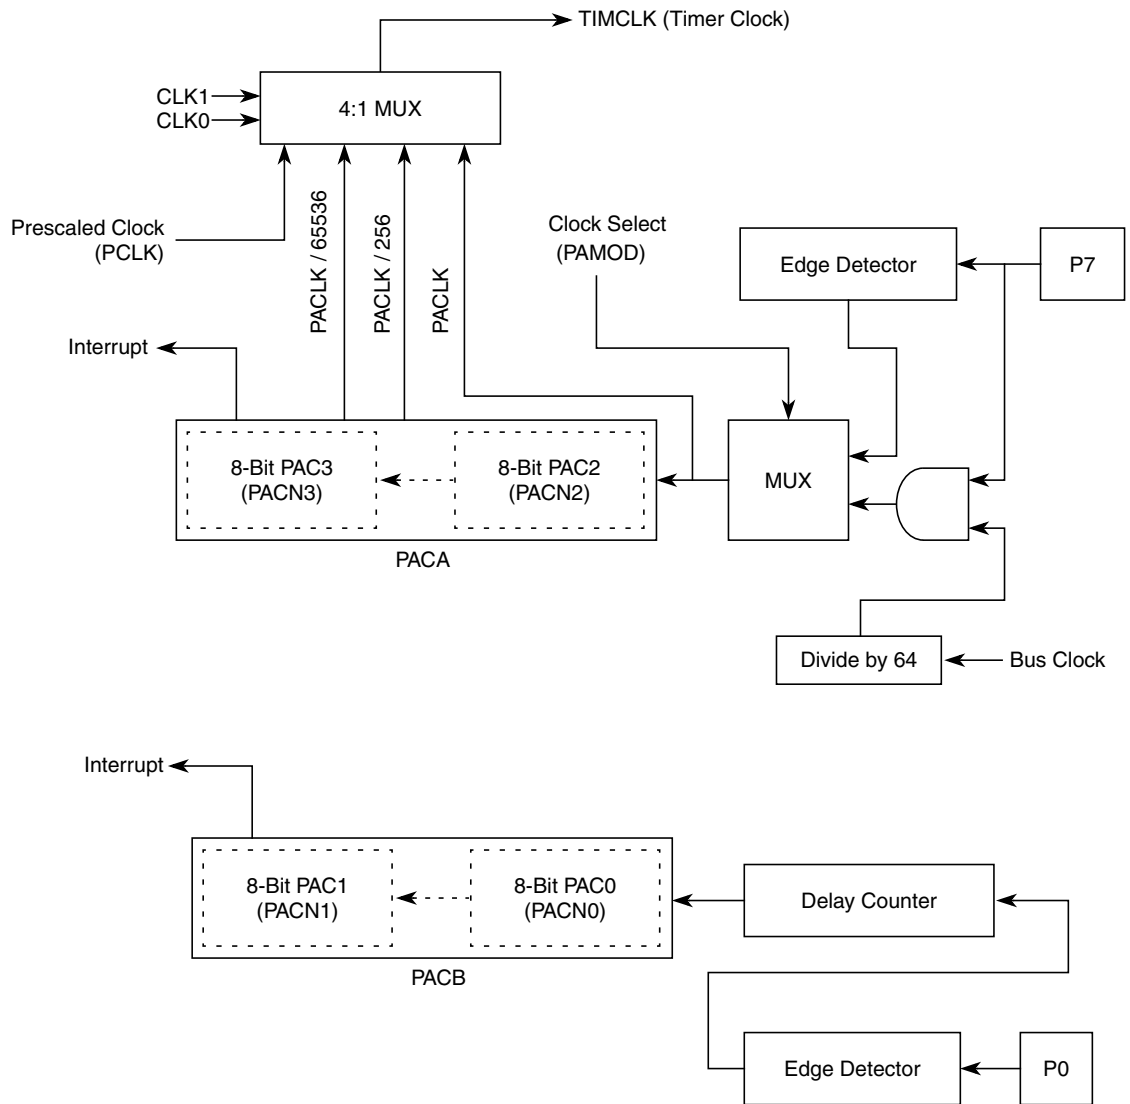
TIMCLK (Timer Clock)

CLK1
CLK0
4:1 MUX

Prescaled Clock
(PCLK)

PACLK / 65536
PACLK / 256
PACLK

Clock Select
(PAMOD)

Edge Detector
P7

Interrupt

8-Bit PAC3
(PACN3)

8-Bit PAC2
(PACN2)

MUX

PACA

Divide by 64
Bus Clock

Interrupt

8-Bit PAC1
(PACN1)

8-Bit PAC0
(PACN0)

Delay Counter

PACB

Edge Detector
P0